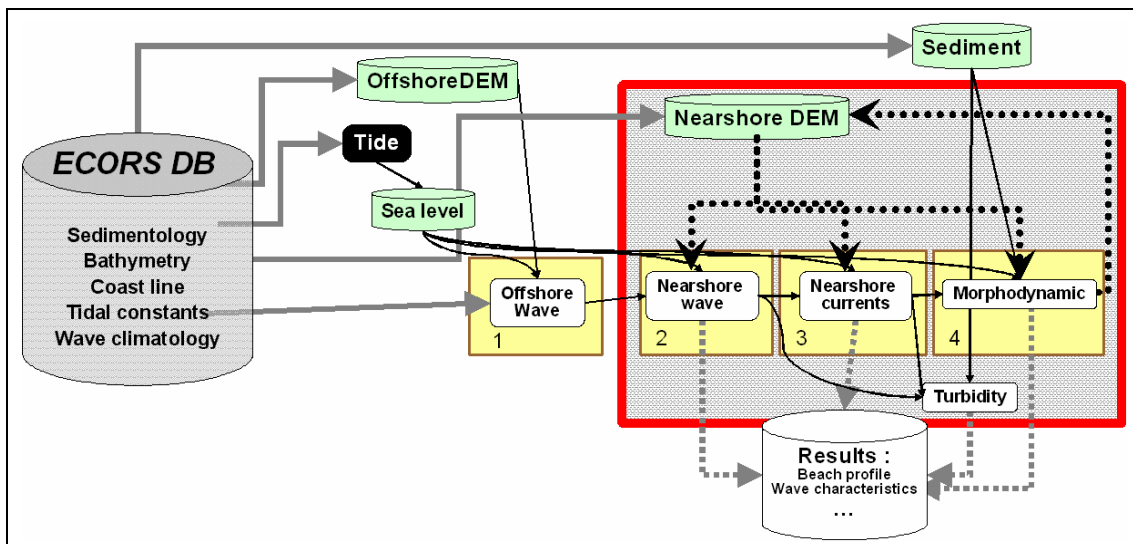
Sediment
OffshoreDEM
Nearshore DEM
Tide
ECORS DB
Sea level
Sedimentology
Bathymetry
Coast line
Tidal constants
Wave climatology
Offshore Wave
1
Nearshore wave
2
Nearshore currents
3
Morphodynamic
4
Turbidity
Results :
Beach profile
Wave characteristics
...